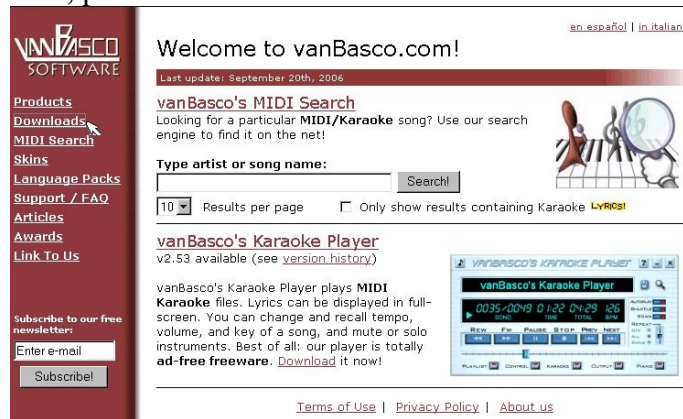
VANBASCO SOFTWARE

Products
Downloads
MIDI Search
Skins
Language Packs
Support / FAQ
Articles
Awards
Link To Us

Subscribe to our free newsletter:
Enter e-mail
Subscribe!

en español | in italian

Welcome to vanBasco.com!

Last update: September 20th, 2006

vanBasco's MIDI Search

Looking for a particular **MIDI/Karaoke** song? Use our search engine to find it on the net!

**Type artist or song name:**

Search!

10 Results per page

Only show results containing Karaoke LYRICS!

vanBasco's Karaoke Player

v2.53 available (see version history)

vanBasco's Karaoke Player plays **MIDI Karaoke** files. Lyrics can be displayed in full-screen. You can change and recall tempo, volume, and key of a song, and mute or solo instruments. Best of all: our player is totally **ad-free freeware**. Download it now!

VANBASCO'S KARAOKE PLAYER
vanBasco's Karaoke Player
0035/0049 0:122 04:29 126
SONG TIME TOTAL BPM
REW FW PAUSE STOP PREV NEXT
AUTOPLAY SHUFFLE SCAN REPEAT
PLAYLIST CONTROL KARAOKE OUTPUT PIANO

Terms of Use | Privacy Policy | About us